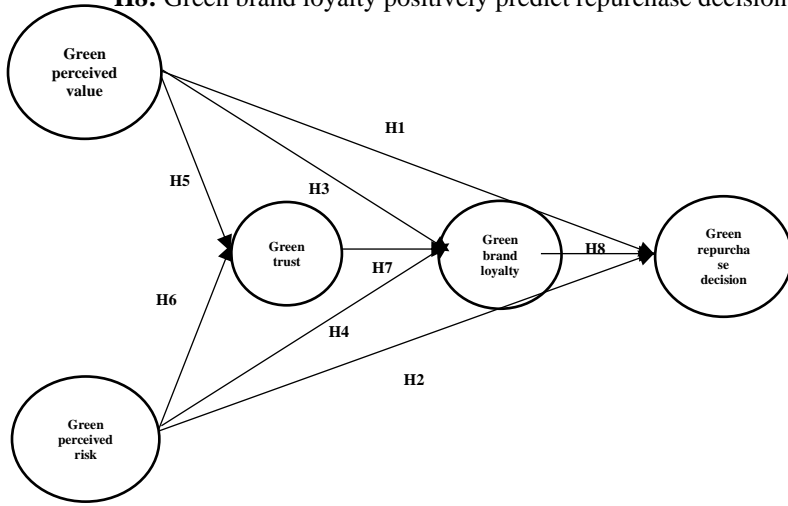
**H8:** Green brand loyalty positively predict repurchase decision

Green perceived value

H1

H5

H3

Green trust

H7

Green brand loyalty

H8

Green repurcha se decision

H6

H4

H2

Green perceived risk